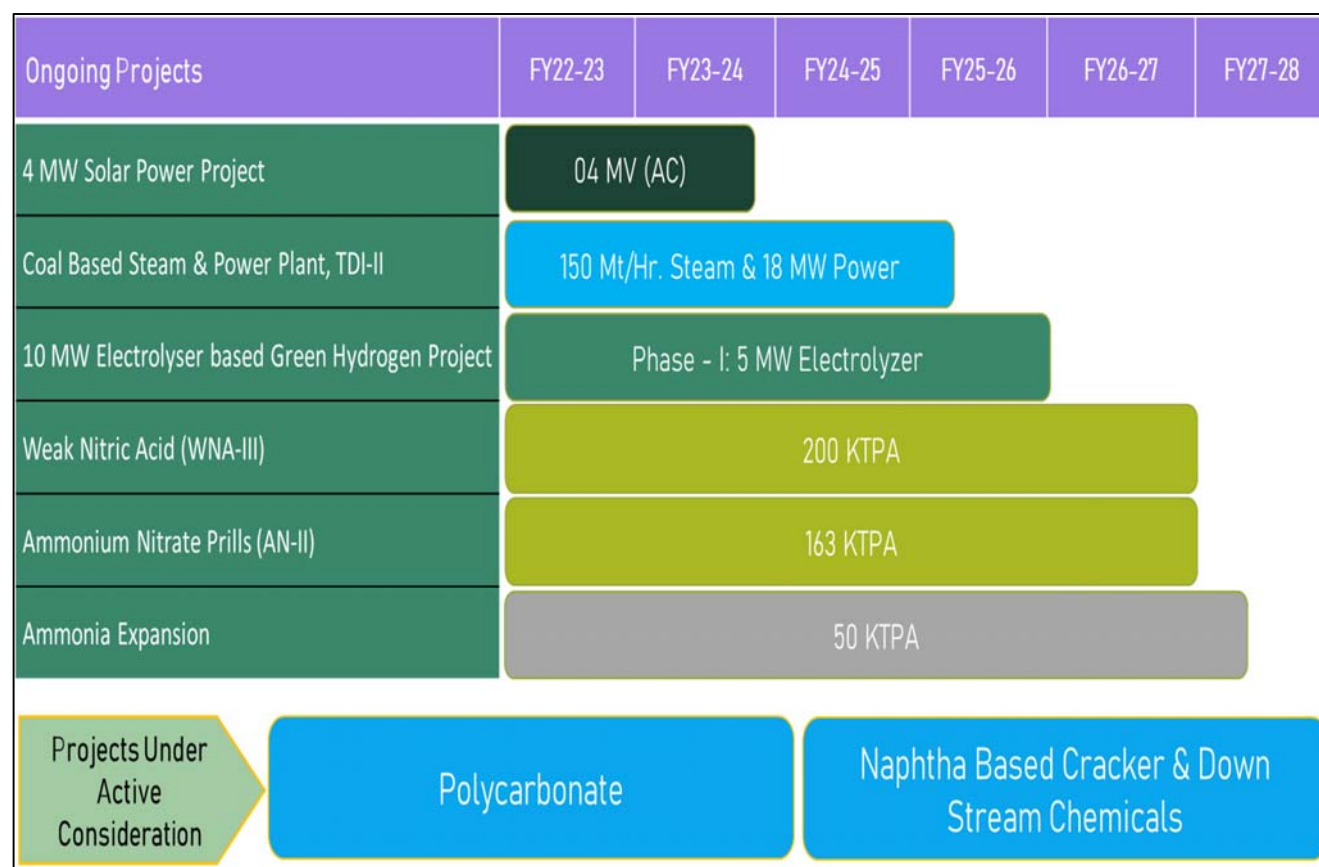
| Ongoing Projects | FY22-23 | FY23-24 | FY24-25 | FY25-26 | FY26-27 | FY27-28 |
|---|---|---|---|---|---|---|
| 4 MW Solar Power Project | 04 MV (AC) | | | | | |
| Coal Based Steam & Power Plant, TDI-II | 150 Mt/Hr. Steam & 18 MW Power | | | | | |
| 10 MW Electrolyser based Green Hydrogen Project | Phase - I: 5 MW Electrolyzer | | | | | |
| Weak Nitric Acid (WNA-III) | 200 KTPA | | | | | |
| Ammonium Nitrate Prills (AN-II) | 163 KTPA | | | | | |
| Ammonia Expansion | 50 KTPA | | | | | |

Projects Under Active Consideration

Polycarbonate

Naphtha Based Cracker & Down Stream Chemicals